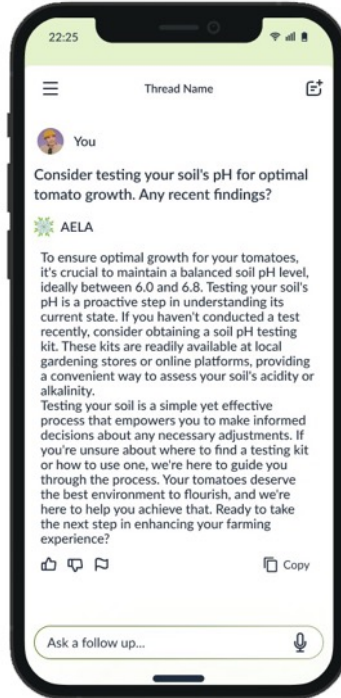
22:25

Thread Name

You

Consider testing your soil's pH for optimal tomato growth. Any recent findings?

AELA

To ensure optimal growth for your tomatoes, it's crucial to maintain a balanced soil pH level, ideally between 6.0 and 6.8. Testing your soil's pH is a proactive step in understanding its current state. If you haven't conducted a test recently, consider obtaining a soil pH testing kit. These kits are readily available at local gardening stores or online platforms, providing a convenient way to assess your soil's acidity or alkalinity.
Testing your soil is a simple yet effective process that empowers you to make informed decisions about any necessary adjustments. If you're unsure about where to find a testing kit or how to use one, we're here to guide you through the process. Your tomatoes deserve the best environment to flourish, and we're here to help you achieve that. Ready to take the next step in enhancing your farming experience?

Copy

Ask a follow up...